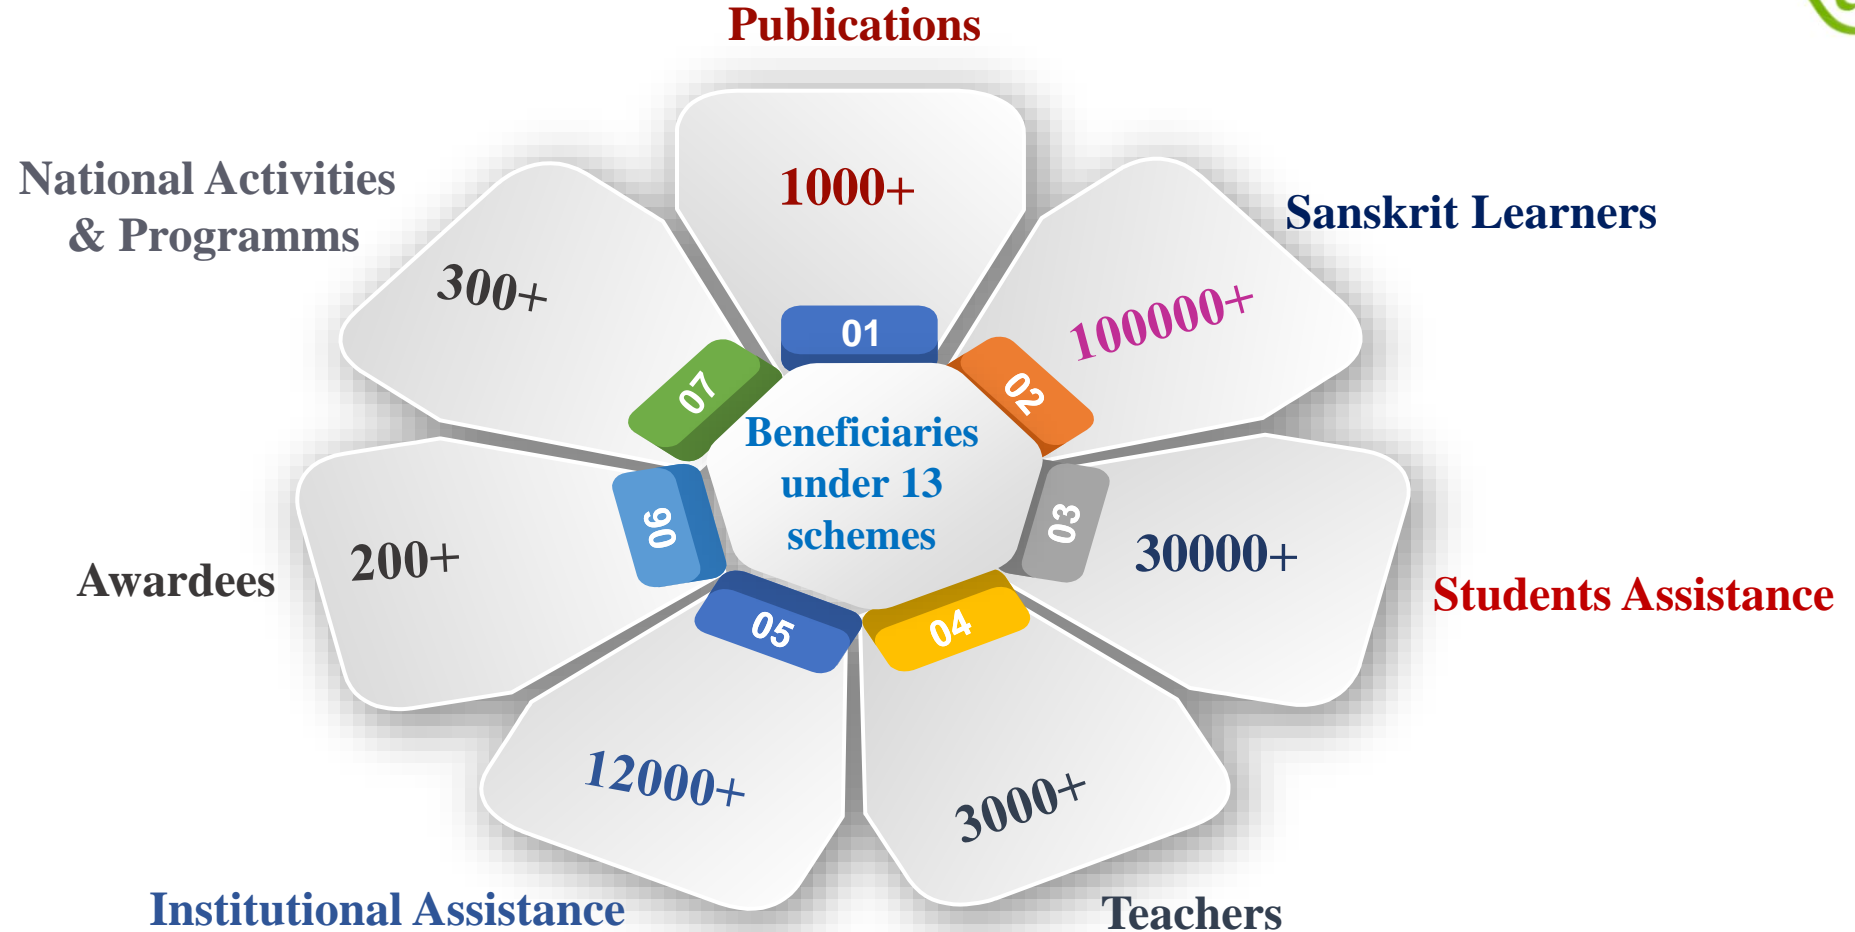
Beneficiaries under 13 schemes

Publications

01

1000+

Sanskrit Learners

02

100000+

Students Assistance

03

30000+

Teachers

04

3000+

Institutional Assistance

05

12000+

Awardees

06

200+

National Activities & Programms

07

300+